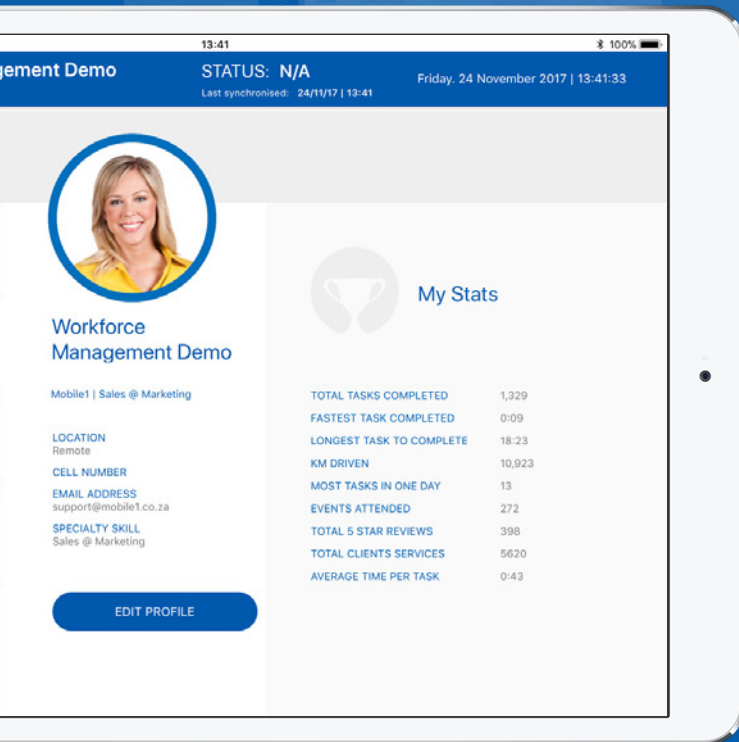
13:41 100%

gement Demo

STATUS: N/A
Last synchronised: 24/11/17 | 13:41

Friday. 24 November 2017 | 13:41:33

Workforce Management Demo

Mobile1 | Sales @ Marketing

LOCATION
Remote

CELL NUMBER

EMAIL ADDRESS
support@mobile1.co.za

SPECIALTY SKILL
Sales @ Marketing

EDIT PROFILE

My Stats

| TOTAL TASKS COMPLETED | 1,329 |
|---|---|
| FASTEST TASK COMPLETED | 0:09 |
| LONGEST TASK TO COMPLETE | 18:23 |
| KM DRIVEN | 10,923 |
| MOST TASKS IN ONE DAY | 13 |
| EVENTS ATTENDED | 272 |
| TOTAL 5 STAR REVIEWS | 398 |
| TOTAL CLIENTS SERVICES | 5620 |
| AVERAGE TIME PER TASK | 0:43 |